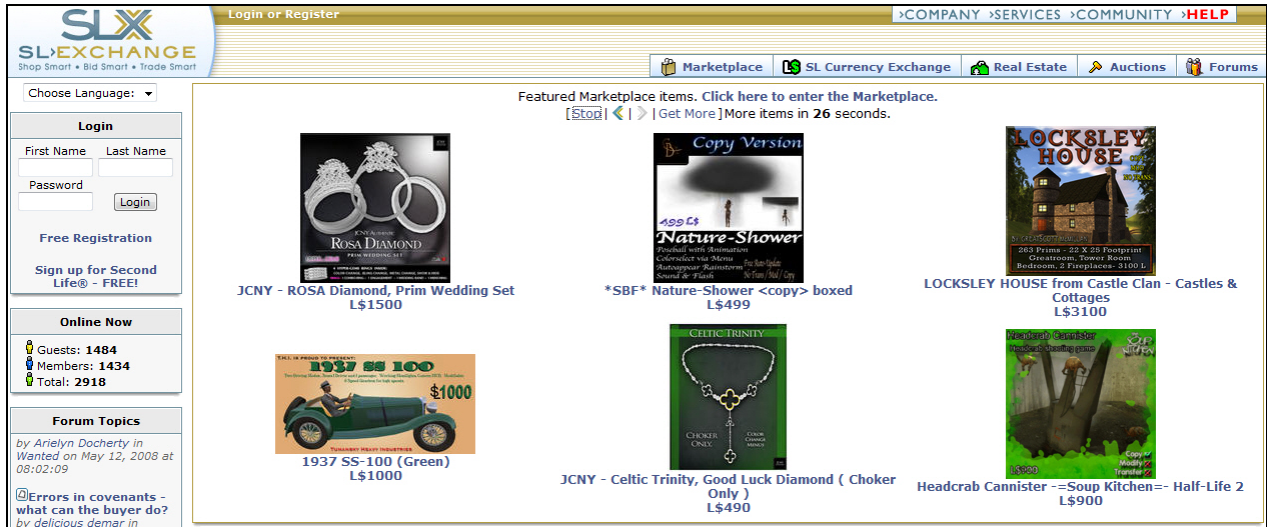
SLX
SL EXCHANGE
Shop Smart • Bid Smart • Trade Smart

Login or Register

›COMPANY ›SERVICES ›COMMUNITY ›HELP

Marketplace | SL Currency Exchange | Real Estate | Auctions | Forums

Choose Language:

Login
First Name
Last Name
Password
Login

Free Registration

Sign up for Second Life® - FREE!

Online Now
Guests: 1484
Members: 1434
Total: 2918

Forum Topics
by Arielyn Docherty in Wanted on May 12, 2008 at 08:02:09

Errors in covenants - what can the buyer do?
by delicious demar in

Featured Marketplace items. Click here to enter the Marketplace.
[Stop] | | |Get More] More items in 26 seconds.

JCNY Authentic
ROSA DIAMOND
PRIM WEDDING SET

JCNY - ROSA Diamond, Prim Wedding Set
L$1500

Copy Version
499 L$
Nature-Shower
Poseball with Animation
Colorselect via Menu
Autoappear Rainstorm
Sound & Flash

*SBF* Nature-Shower <copy> boxed
L$499

LOCKSLEY HOUSE
263 Prims - 22 X 25 Footprint
Greatroom, Tower Room
Bedroom, 2 Fireplaces- 3100 L

LOCKSLEY HOUSE from Castle Clan - Castles & Cottages
L$3100

T.H.I. IS PROUD TO PRESENT:
1937 SS 100
$1000
TUSKANNY HEAVY INDUSTRIES

1937 SS-100 (Green)
L$1000

CELTIC TRINITY
CHOKER ONLY.
COLOR CHANGE MENUS

JCNY - Celtic Trinity, Good Luck Diamond ( Choker Only )
L$490

Headcrab Cannister
Copy
Modify
Transfer

Headcrab Cannister -=Soup Kitchen=- Half-Life 2
L$900